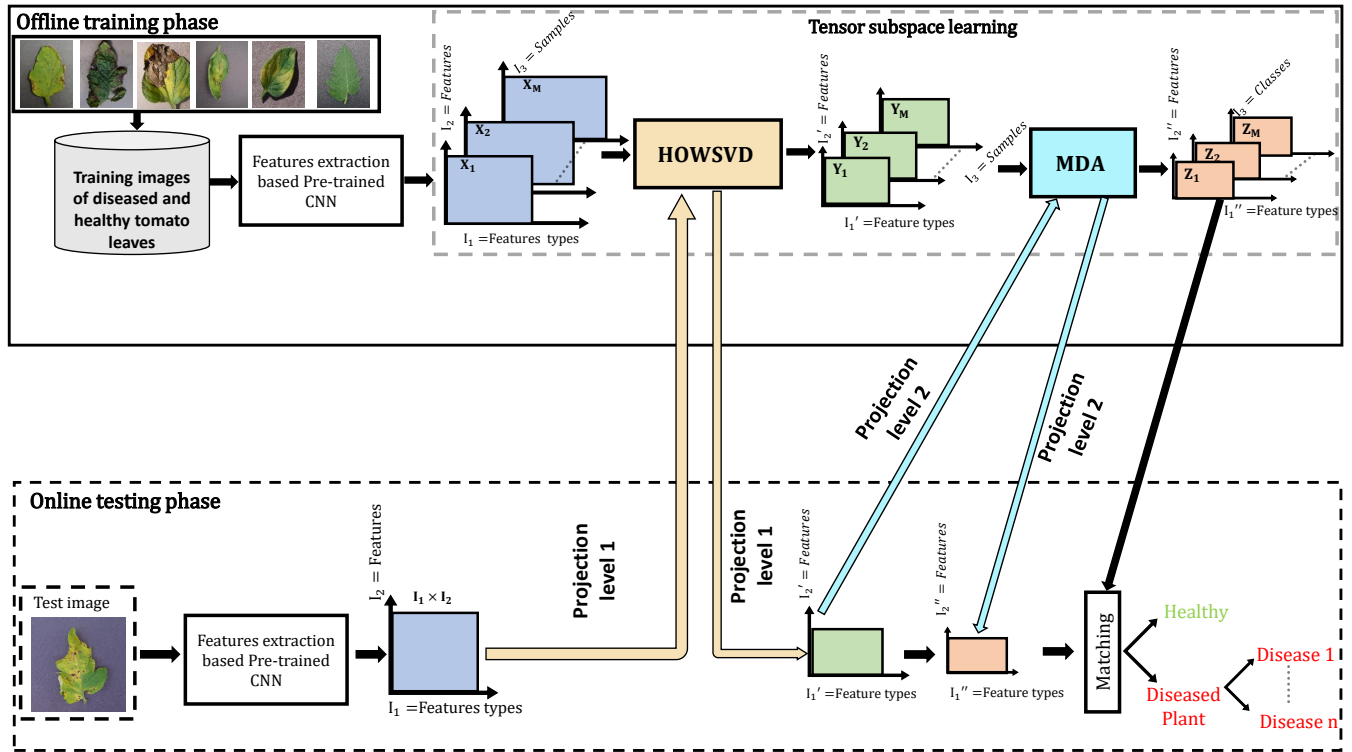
Offline training phase

Training images of diseased and healthy tomato leaves

Features extraction based Pre-trained CNN

Tensor subspace learning

$I_3 = Samples$

$I_2 = Features$

$X_M$

$X_2$

$X_1$

$I_1$ =Features types

HOWSVD

$I_2{}' = Features$

$Y_M$

$Y_2$

$Y_1$

$I_3 = Samples$

$I_1{}'$ =Feature types

MDA

$I_2{}'' = Features$

$I_3 = Classes$

$Z_M$

$Z_2$

$Z_1$

$I_1{}''$ =Feature types

Projection level 2

Projection level 2

Online testing phase

Test image

Features extraction based Pre-trained CNN

$I_2$ = Features

$I_1 \times I_2$

$I_1$ =Features types

Projection level 1

Projection level 1

$I_2{}' = Features$

$I_1{}'$ =Feature types

$I_2{}'' = Features$

$I_1{}''$ =Feature types

Matching

Healthy

Diseased Plant

Disease 1

Disease n